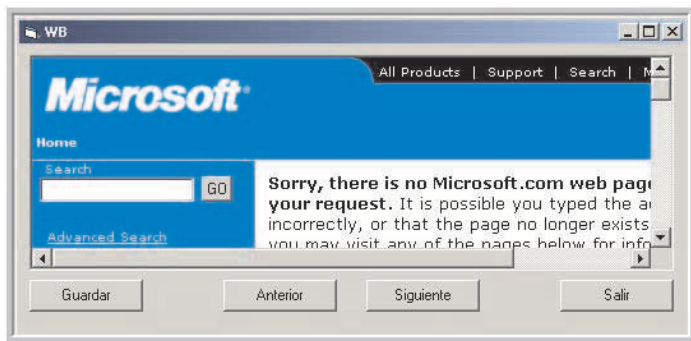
WB

All Products | Support | Search | M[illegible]

Microsoft

Home

Search

GO

Advanced Search

Sorry, there is no Microsoft.com web pag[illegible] your request. It is possible you typed the a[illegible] incorrectly, or that the page no longer exists you may visit any of the pages below for info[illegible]

Guardar

Anterior

Siguiente

Salir